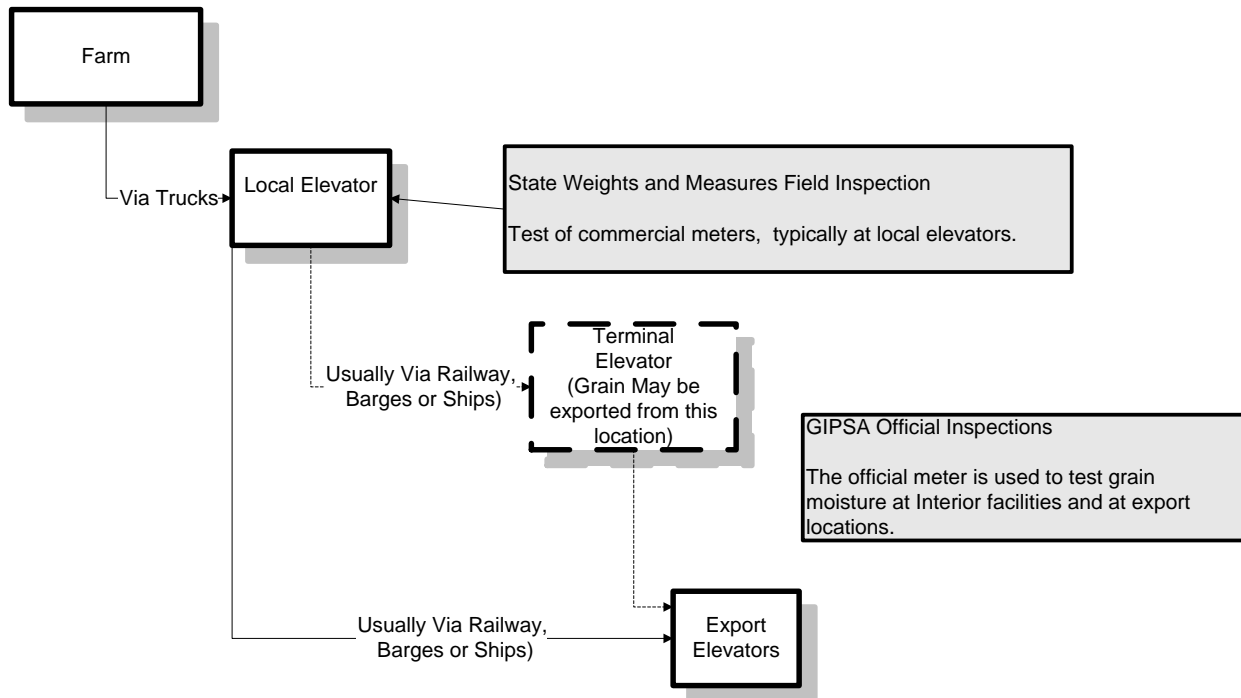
Farm

Via Trucks

Local Elevator

State Weights and Measures Field Inspection

Test of commercial meters, typically at local elevators.

Usually Via Railway, Barges or Ships)

Terminal Elevator (Grain May be exported from this location)

GIPSA Official Inspections

The official meter is used to test grain moisture at Interior facilities and at export locations.

Usually Via Railway, Barges or Ships)

Export Elevators